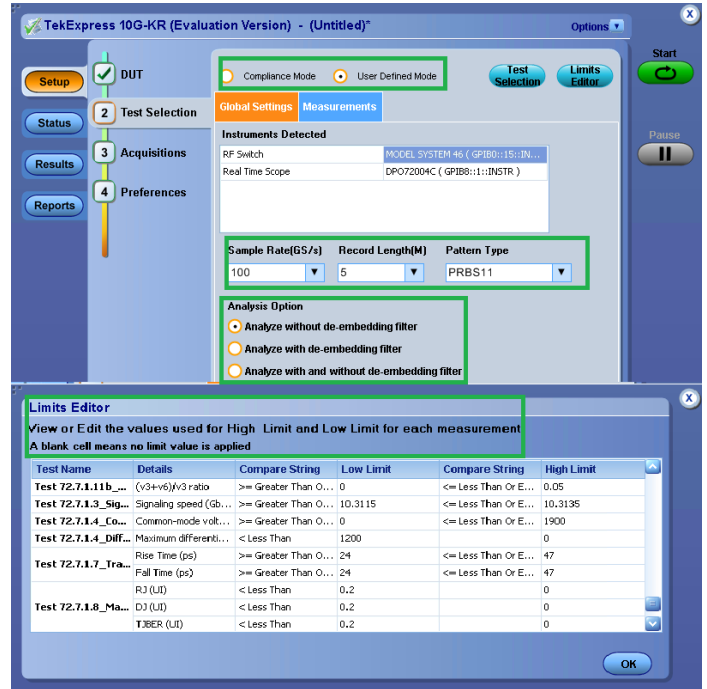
TekExpress 10G-KR (Evaluation Version) - (Untitled)*

Options

Setup

Status

Results

Reports

DUT

2 Test Selection

3 Acquisitions

4 Preferences

Compliance Mode

User Defined Mode

Test Selection

Limits Editor

Start

Pause

Global Settings

Measurements

Instruments Detected

| | |
|---|---|
| RF Switch | MODEL SYSTEM 46 ( GPIB0::15::IN... |
| Real Time Scope | DPO72004C ( GPIB8::1::INSTR ) |

Sample Rate(GS/s)

100

Record Length(M)

5

Pattern Type

PRBS11

Analysis Option

Analyze without de-embedding filter

Analyze with de-embedding filter

Analyze with and without de-embedding filter

Limits Editor

View or Edit the values used for High Limit and Low Limit for each measurement

A blank cell means no limit value is applied

| Test Name | Details | Compare String | Low Limit | Compare String | High Limit |
|---|---|---|---|---|---|
| Test 72.7.1.11b_... | (v3+v6)/v3 ratio | >= Greater Than O... | 0 | <= Less Than Or E... | 0.05 |
| Test 72.7.1.3_Sig... | Signaling speed (Gb... | >= Greater Than O... | 10.3115 | <= Less Than Or E... | 10.3135 |
| Test 72.7.1.4_Co... | Common-mode volt... | >= Greater Than O... | 0 | <= Less Than Or E... | 1900 |
| Test 72.7.1.4_Diff... | Maximum differenti... | < Less Than | 1200 | | 0 |
| Test 72.7.1.7_Tra... | Rise Time (ps) | >= Greater Than O... | 24 | <= Less Than Or E... | 47 |
| | Fall Time (ps) | >= Greater Than O... | 24 | <= Less Than Or E... | 47 |
| Test 72.7.1.8_Ma... | RJ (UI) | < Less Than | 0.2 | | 0 |
| | DJ (UI) | < Less Than | 0.2 | | 0 |
| | TJBER (UI) | < Less Than | 0.2 | | 0 |

OK